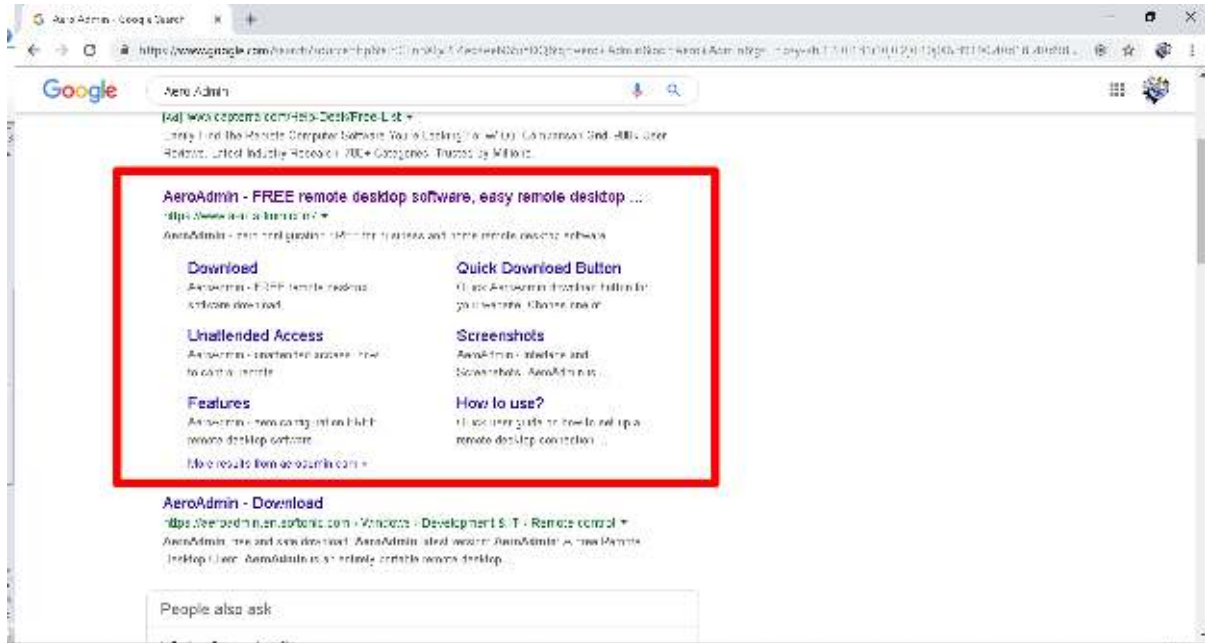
Aero Admin - Google Search

https://www.google.com/search?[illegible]

Google

Aero Admin

[Ad] www.capterra.com/Help-Desk/Free-List
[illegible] Find The Remote Computer Software You're Looking For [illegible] Comparison Grid. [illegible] User Reviews. Unbiased Industry Research. 700+ Categories. Trusted by Millions.

AeroAdmin - FREE remote desktop software, easy remote desktop ...
https://www.aeroadmin.com/ ▾
AeroAdmin - zero configuration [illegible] for business and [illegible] remote desktop software.

Download
AeroAdmin - FREE remote desktop software download.

Quick Download Button
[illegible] AeroAdmin download button for your website. Choose one of ...

Unattended Access
AeroAdmin - unattended access - how to control remote ...

Screenshots
AeroAdmin - interface and Screenshots. AeroAdmin is ...

Features
AeroAdmin - zero configuration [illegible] remote desktop software.

How to use?
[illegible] user guide on how to set up a remote desktop connection ...

More results from aeroadmin.com »

AeroAdmin - Download
https://aeroadmin.en.softonic.com › Windows › Development & IT › Remote control ▾
AeroAdmin, free and safe download. AeroAdmin latest version: AeroAdmin: A free Remote Desktop Client. AeroAdmin is an entirely portable remote desktop ...

People also ask